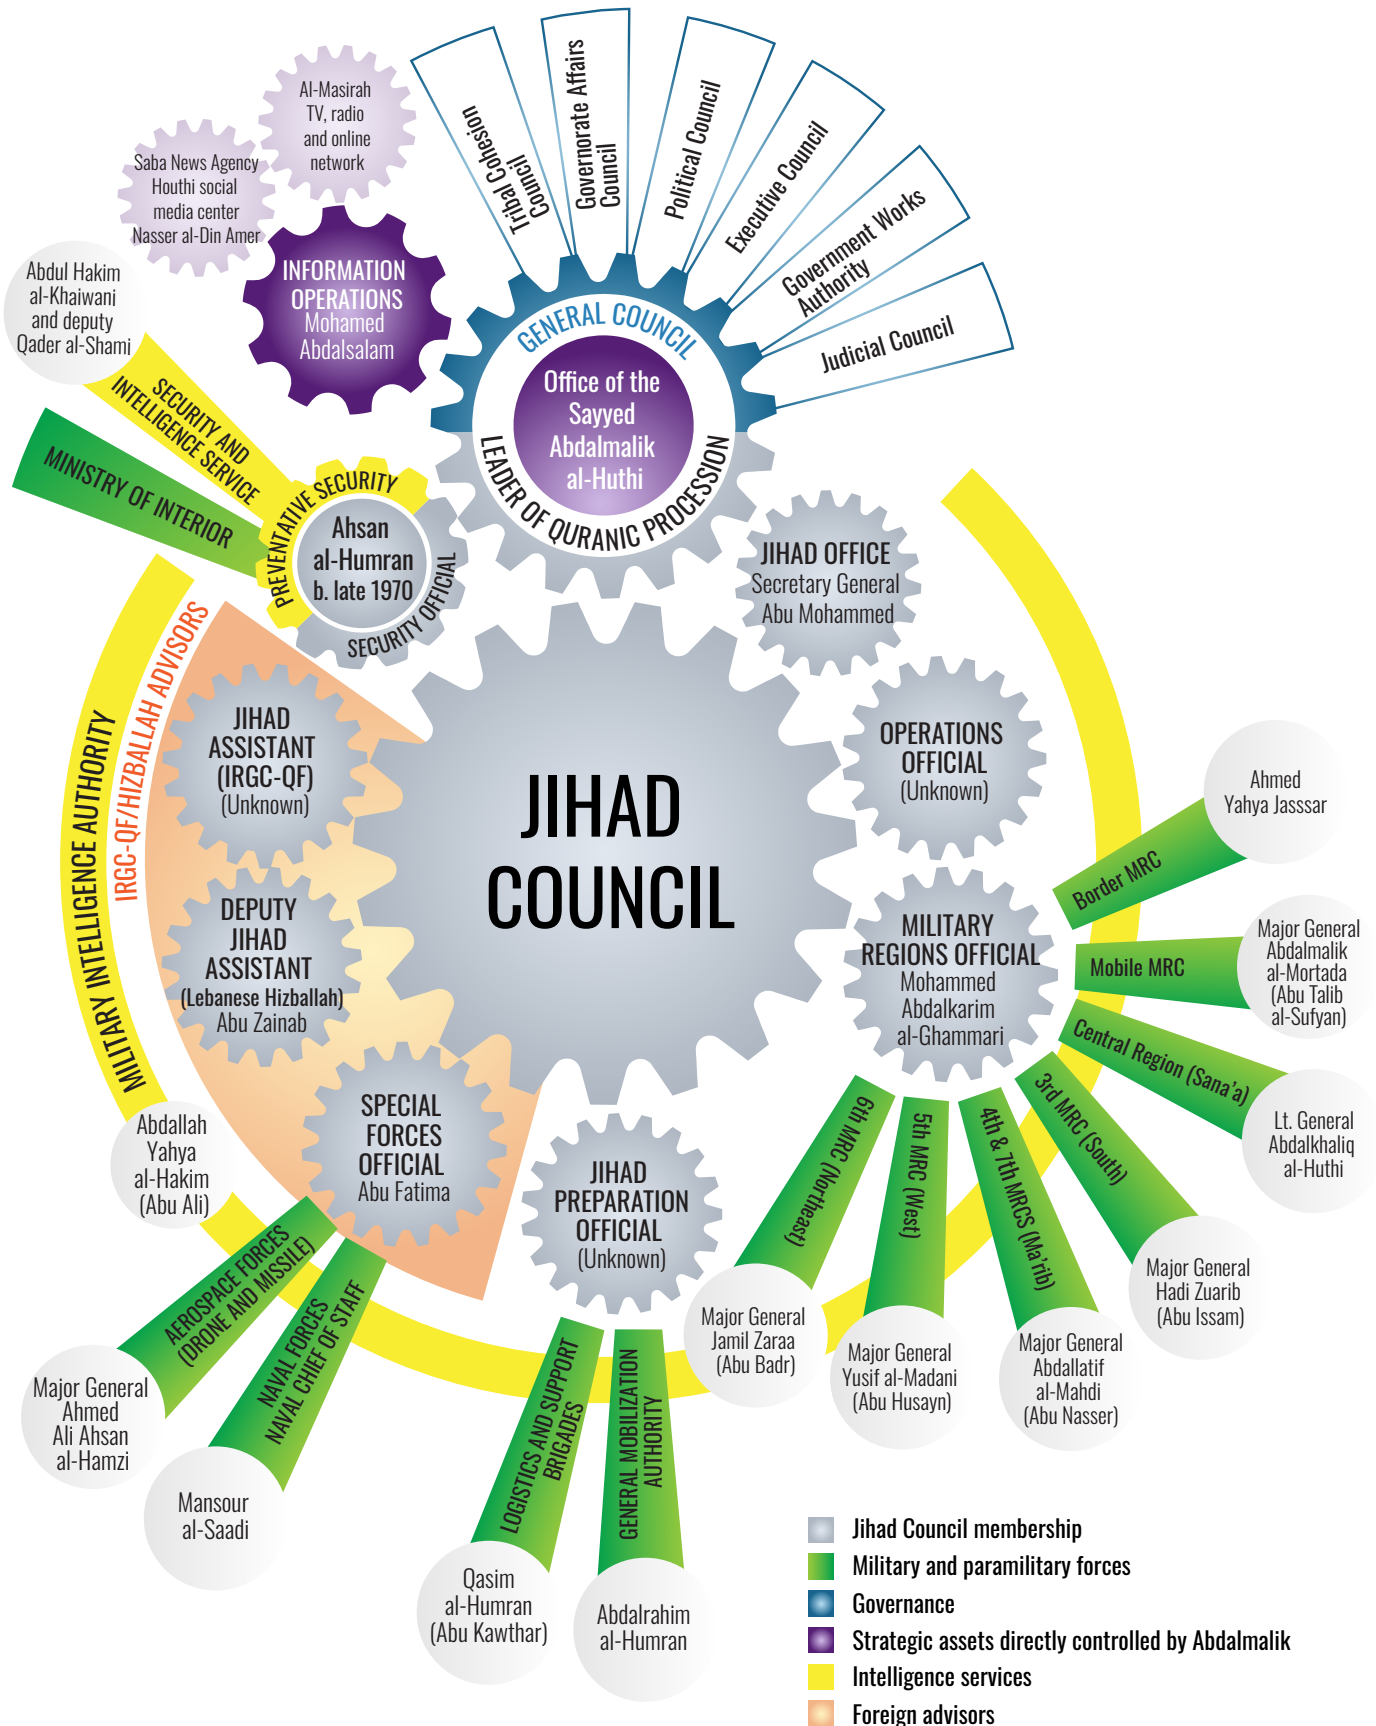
Al-Masirah TV, radio and online network

Saba News Agency Houthi social media center Nasser al-Din Amer

INFORMATION OPERATIONS Mohamed Abdalsalam

Tribal Cohesion Council

Governorate Affairs Council

Political Council

Executive Council

Government Works Authority

Judicial Council

GENERAL COUNCIL

Office of the Sayyed Abdalmalik al-Huthi

LEADER OF QURANIC PROCESSION

Abdul Hakim al-Khaiwani and deputy Qader al-Shami

SECURITY AND INTELLIGENCE SERVICE

MINISTRY OF INTERIOR

PREVENTATIVE SECURITY

Ahsan al-Humran b. late 1970

SECURITY OFFICIAL

JIHAD OFFICE Secretary General Abu Mohammed

IRGC-QF/HIZBALLAH ADVISORS

MILITARY INTELLIGENCE AUTHORITY

JIHAD ASSISTANT (IRGC-QF) (Unknown)

DEPUTY JIHAD ASSISTANT (Lebanese Hizballah) Abu Zainab

JIHAD COUNCIL

OPERATIONS OFFICIAL (Unknown)

Ahmed Yahya Jassar

Border MRC

MILITARY REGIONS OFFICIAL Mohammed Abdalkarim al-Ghammari

Mobile MRC

Major General Abdalmalik al-Mortada (Abu Talib al-Sufyan)

Central Region (Sana'a)

Lt. General Abdalkhaliq al-Huthi

3rd MRC (South)

Major General Hadi Zuarib (Abu Issam)

4th & 7th MRCS (Ma'rib)

Major General Abdallatif al-Mahdi (Abu Nasser)

5th MRC (West)

Major General Yusif al-Madani (Abu Husayn)

6th MRC (Northeast)

Major General Jamil Zaraa (Abu Badr)

SPECIAL FORCES OFFICIAL Abu Fatima

JIHAD PREPARATION OFFICIAL (Unknown)

Abdallah Yahya al-Hakim (Abu Ali)

AEROSPACE FORCES (DRONE AND MISSILE)

Major General Ahmed Ali Ahsan al-Hamzi

NAVAL FORCES NAVAL CHIEF OF STAFF

Mansour al-Saadi

LOGISTICS AND SUPPORT BRIGADES

Qasim al-Humran (Abu Kawthar)

GENERAL MOBILIZATION AUTHORITY

Abdalrahim al-Humran

Jihad Council membership
Military and paramilitary forces
Governance
Strategic assets directly controlled by Abdalmalik
Intelligence services
Foreign advisors